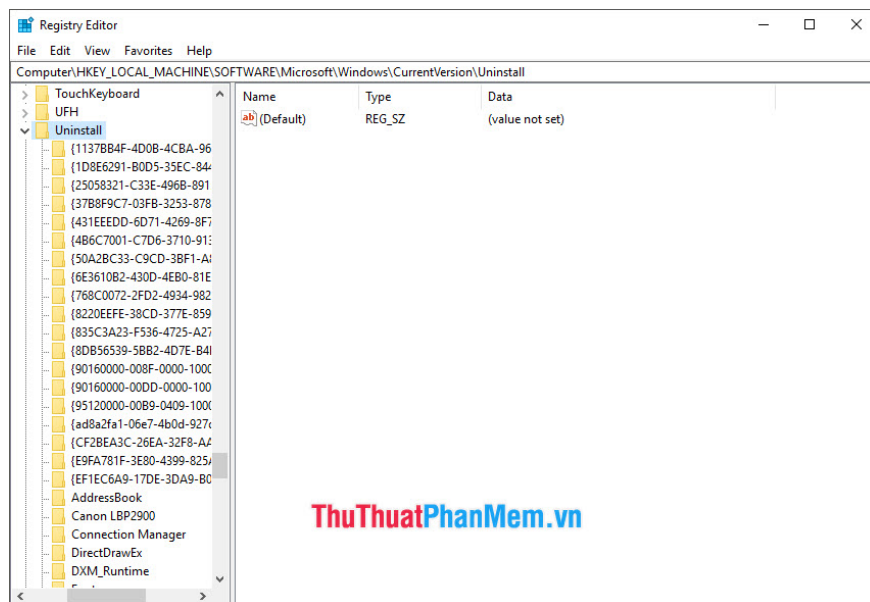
Registry Editor

File Edit View Favorites Help

Computer\HKEY_LOCAL_MACHINE\SOFTWARE\Microsoft\Windows\CurrentVersion\Uninstall

TouchKeyboard
UFH
Uninstall
{1137BB4F-4D0B-4CBA-96
{1D8E6291-B0D5-35EC-84
{25058321-C33E-496B-891
{37B8F9C7-03FB-3253-878
{431EEEDD-6D71-4269-8F
{4B6C7001-C7D6-3710-913
{50A2BC33-C9CD-3BF1-A
{6E3610B2-430D-4EB0-81E
{768C0072-2FD2-4934-982
{8220EEFE-38CD-377E-859
{835C3A23-F536-4725-A27
{8DB56539-5BB2-4D7E-B4
{90160000-008F-0000-100
{90160000-00DD-0000-100
{95120000-00B9-0409-100
{ad8a2fa1-06e7-4b0d-927
{CF2BEA3C-26EA-32F8-AA
{E9FA781F-3E80-4399-825
{EF1EC6A9-17DE-3DA9-B0
AddressBook
Canon LBP2900
Connection Manager
DirectDrawEx
DXM_Runtime

| Name | Type | Data |
|---|---|---|
| (Default) | REG_SZ | (value not set) |

ThuThuatPhanMem.vn